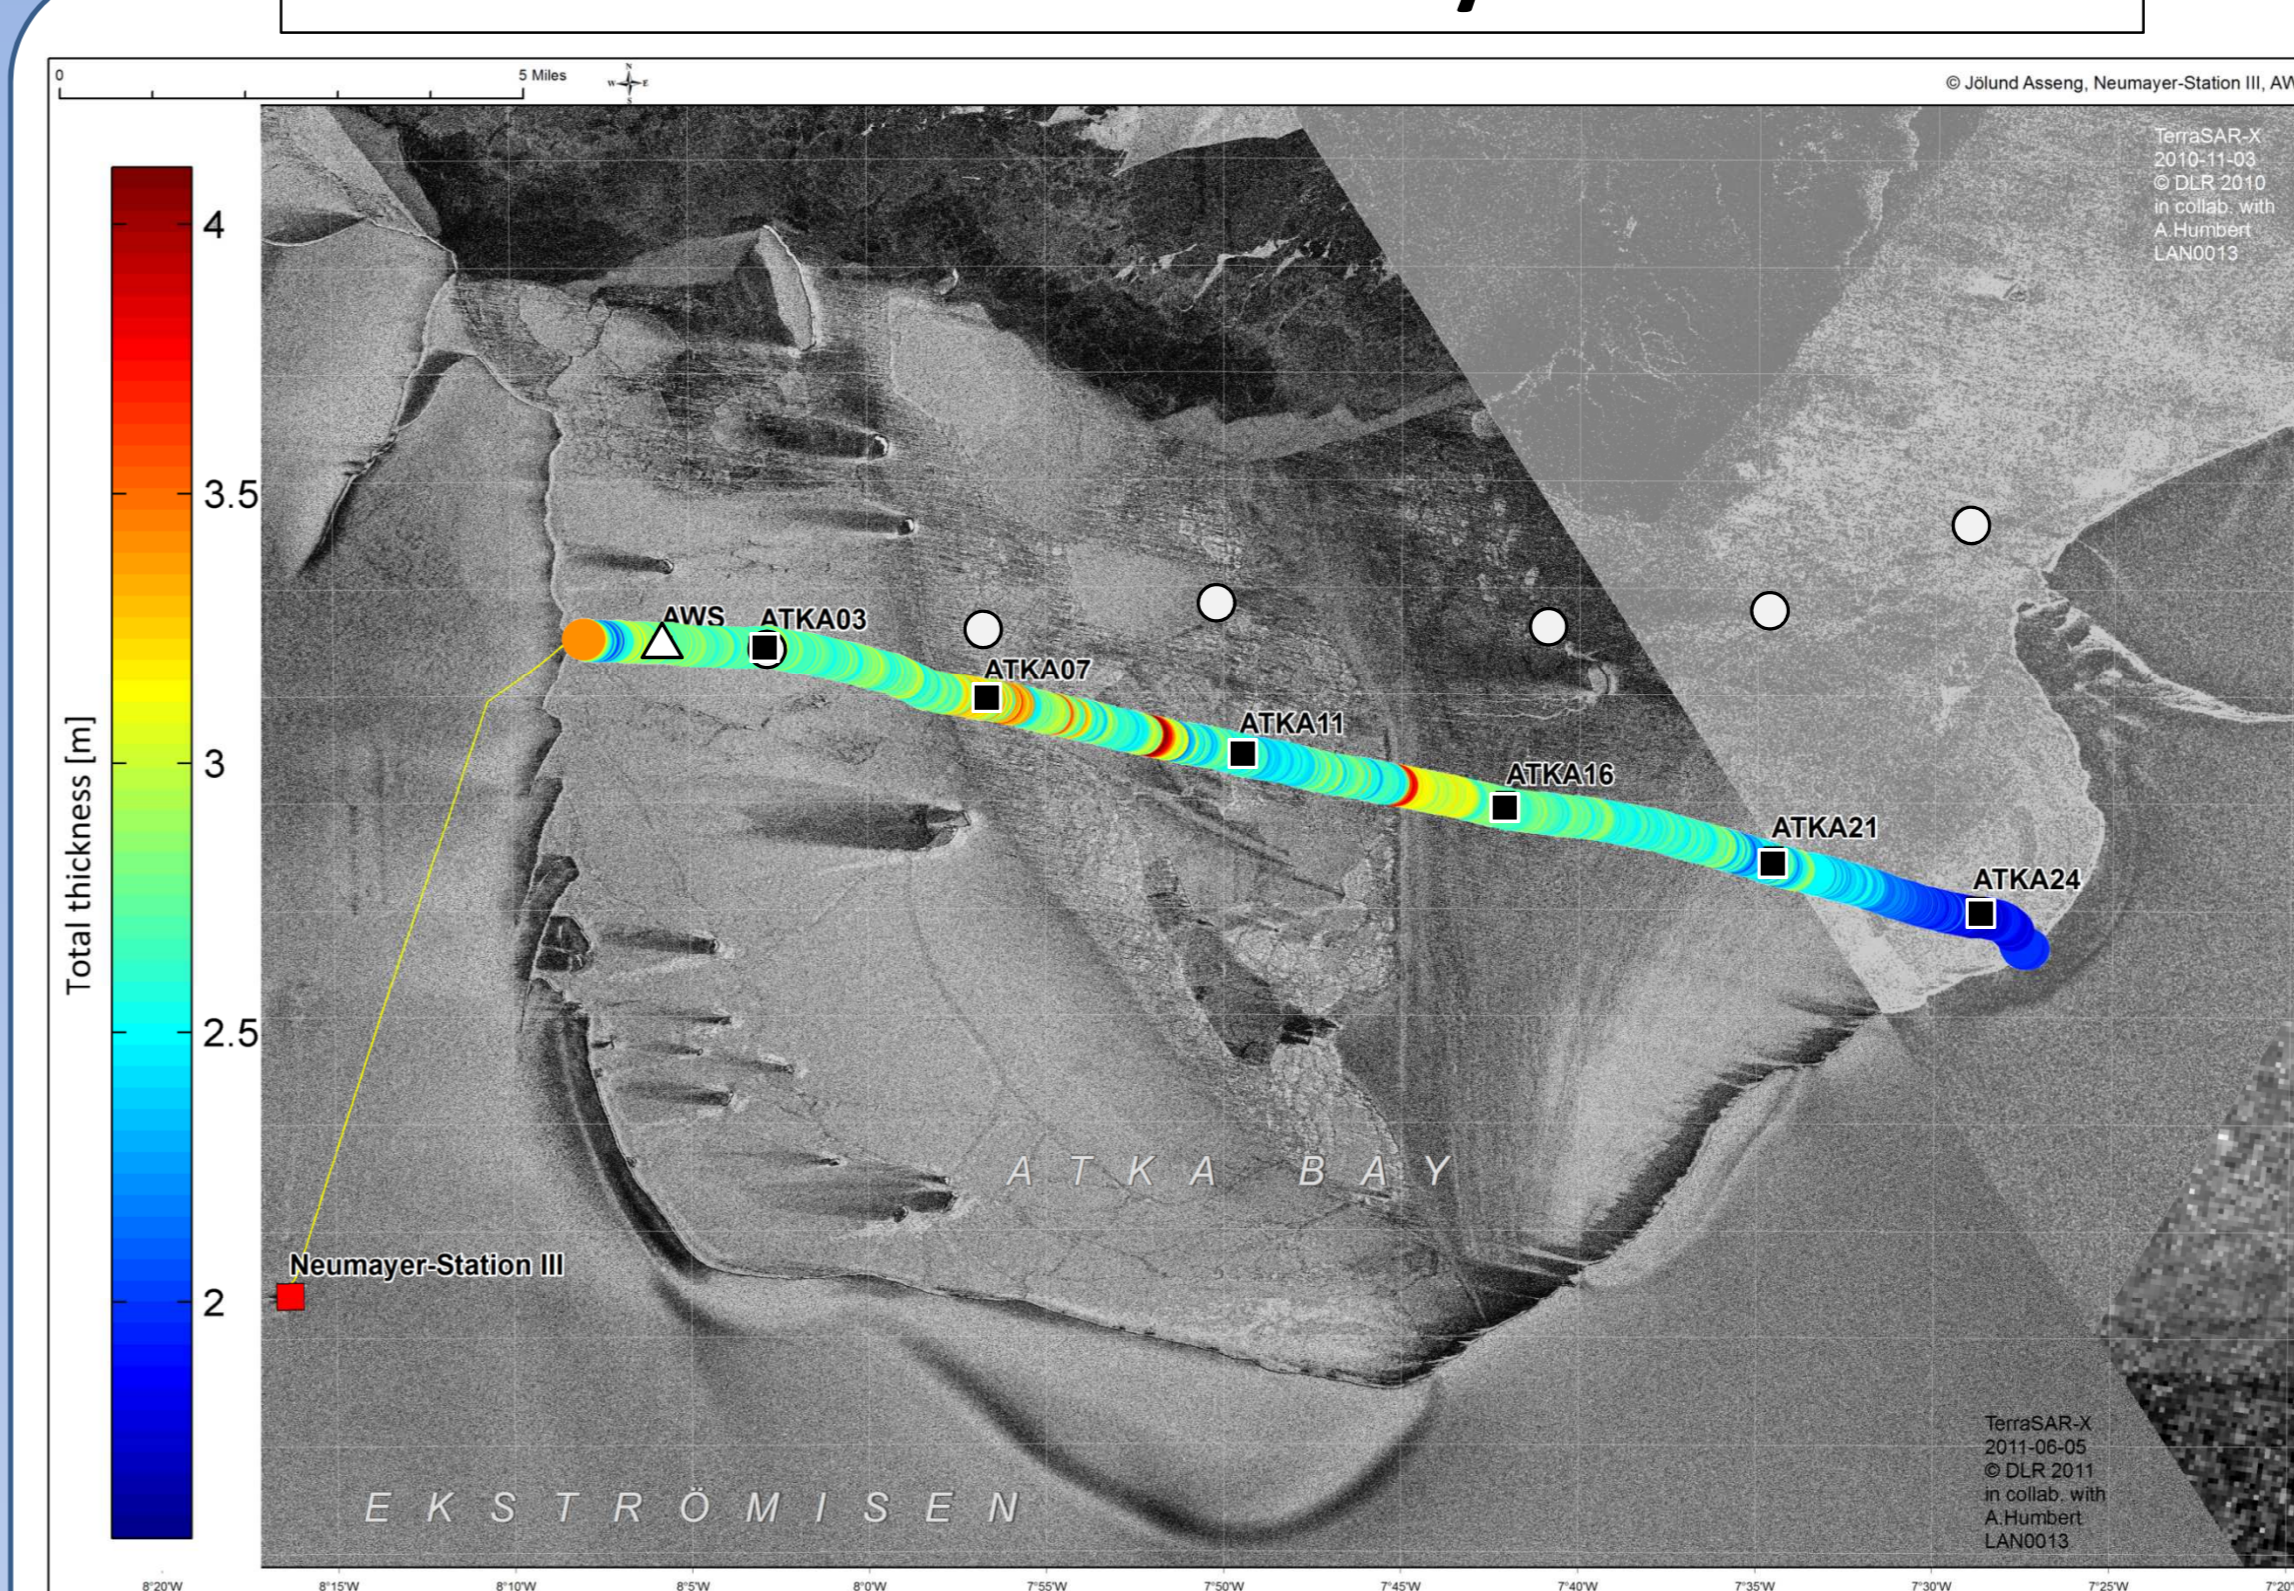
0
5 Miles

© Jölund Asseng, Neumayer-Station III, AW

TerraSAR-X
2010-11-03
© DLR 2010
in collab. with
A.Humbert
LAN0013

4
3.5
3
2.5
2
Total thickness [m]

AWS
ATKA03
ATKA07
ATKA11
ATKA16
ATKA21
ATKA24

A T K A B A Y

Neumayer-Station III

E K S T R Ö M I S E N

TerraSAR-X
2011-06-05
© DLR 2011
in collab. with
A.Humbert
LAN0013

8°20'W 8°15'W 8°10'W 8°5'W 8°0'W 7°55'W 7°50'W 7°45'W 7°40'W 7°35'W 7°30'W 7°25'W 7°2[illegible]